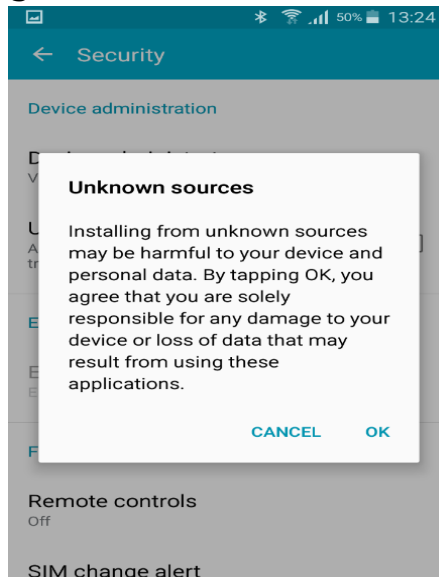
50% 13:24

Security

Device administration

D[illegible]
V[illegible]

U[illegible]
A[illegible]
tr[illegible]

E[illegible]

E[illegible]
E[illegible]

F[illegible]

Unknown sources

Installing from unknown sources may be harmful to your device and personal data. By tapping OK, you agree that you are solely responsible for any damage to your device or loss of data that may result from using these applications.

CANCEL OK

Remote controls
Off

SIM change alert